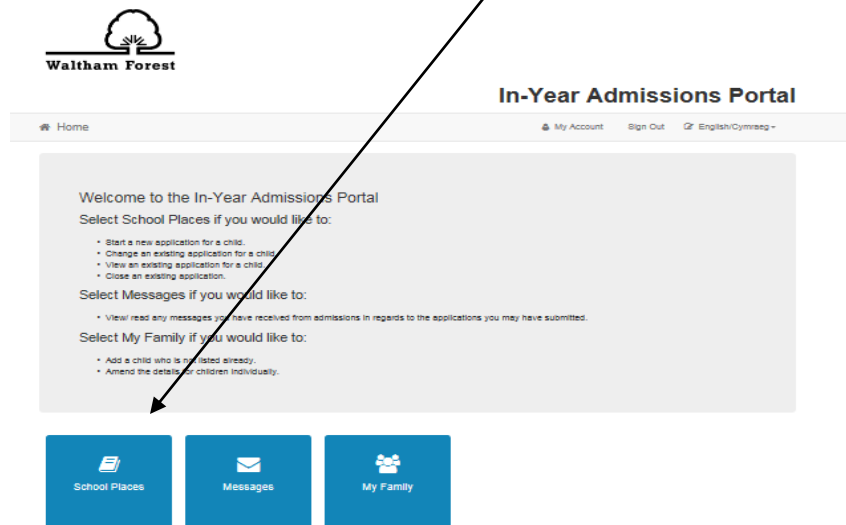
Waltham Forest

In-Year Admissions Portal

Home

My Account   Sign Out   English/Cymraeg

Welcome to the In-Year Admissions Portal

Select School Places if you would like to:

- Start a new application for a child.
- Change an existing application for a child.
- View an existing application for a child.
- Close an existing application.

Select Messages if you would like to:

- View read any messages you have received from admissions in regards to the applications you may have submitted.

Select My Family if you would like to:

- Add a child who is not listed already.
- Amend the details for children individually.

School Places

Messages

My Family